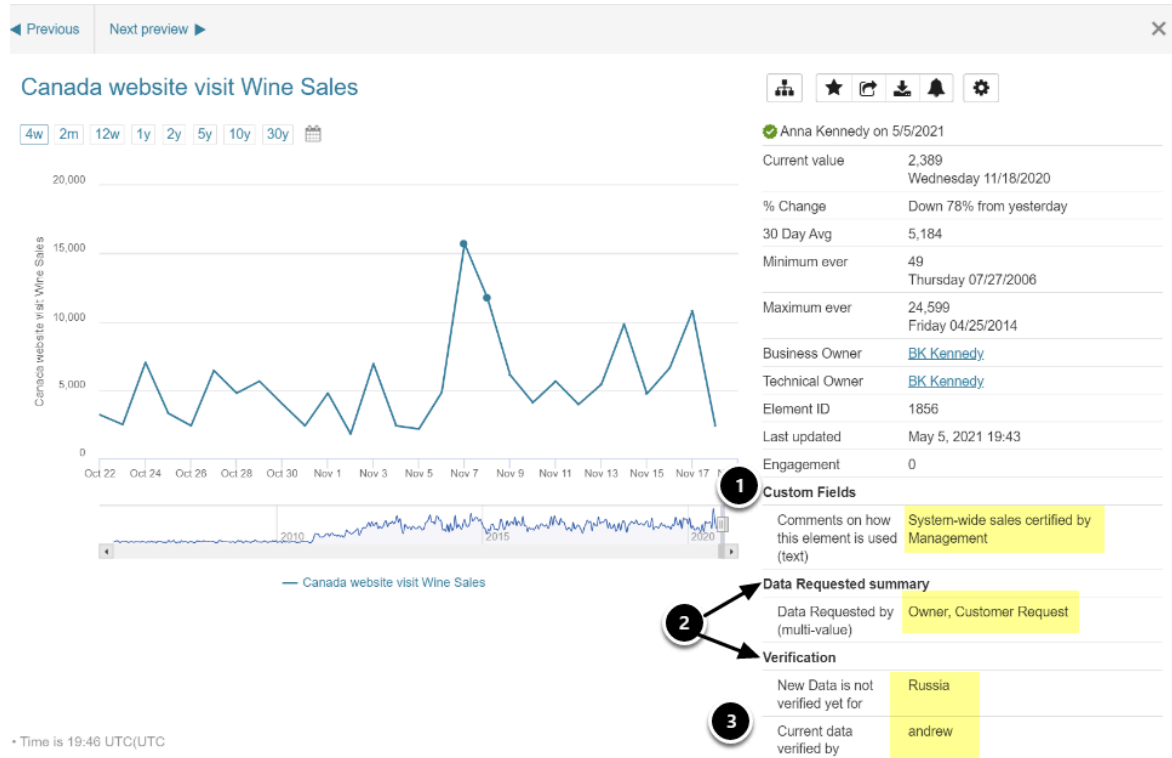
◀ Previous | Next preview ▶ ×

Canada website visit Wine Sales

4w 2m 12w 1y 2y 5y 10y 30y

20,000
15,000
10,000
5,000
0

Canada website visit Wine Sales

Oct 22 Oct 24 Oct 26 Oct 28 Oct 30 Nov 1 Nov 3 Nov 5 Nov 7 Nov 9 Nov 11 Nov 13 Nov 15 Nov 17 N

2010 2015 2020

— Canada website visit Wine Sales

• Time is 19:46 UTC(UTC

Anna Kennedy on 5/5/2021

| | |
|---|---|
| Current value | 2,389 Wednesday 11/18/2020 |
| % Change | Down 78% from yesterday |
| 30 Day Avg | 5,184 |
| Minimum ever | 49 Thursday 07/27/2006 |
| Maximum ever | 24,599 Friday 04/25/2014 |
| Business Owner | BK Kennedy |
| Technical Owner | BK Kennedy |
| Element ID | 1856 |
| Last updated | May 5, 2021 19:43 |
| Engagement | 0 |

1
Custom Fields

| | |
|---|---|
| Comments on how this element is used (text) | System-wide sales certified by Management |

2
Data Requested summary

| | |
|---|---|
| Data Requested by (multi-value) | Owner, Customer Request |

Verification

| | |
|---|---|
| New Data is not verified yet for | Russia |
| Current data verified by | andrew |

3